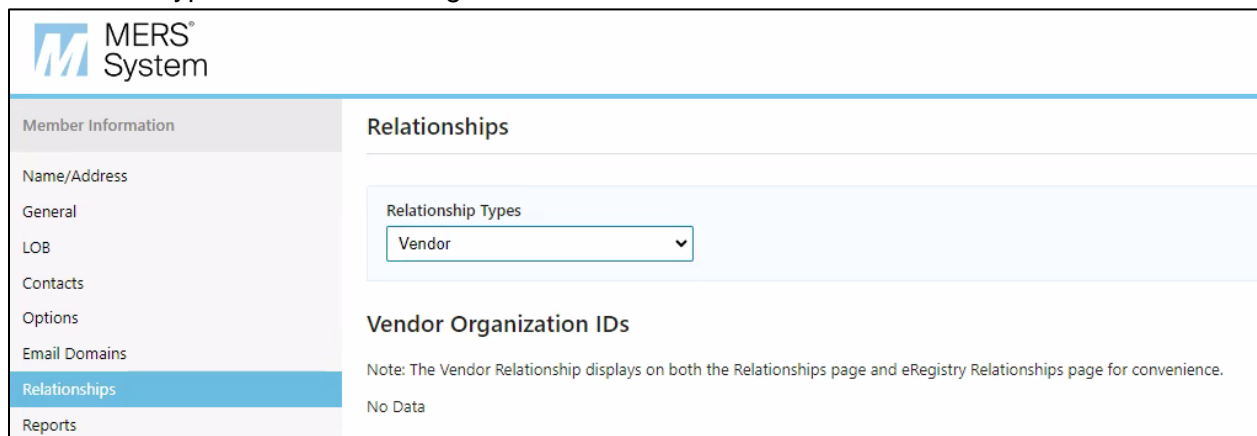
MERS® System

Member Information

Name/Address
General
LOB
Contacts
Options
Email Domains
Relationships
Reports

Relationships

Relationship Types
Vendor

Vendor Organization IDs

Note: The Vendor Relationship displays on both the Relationships page and eRegistry Relationships page for convenience.

No Data